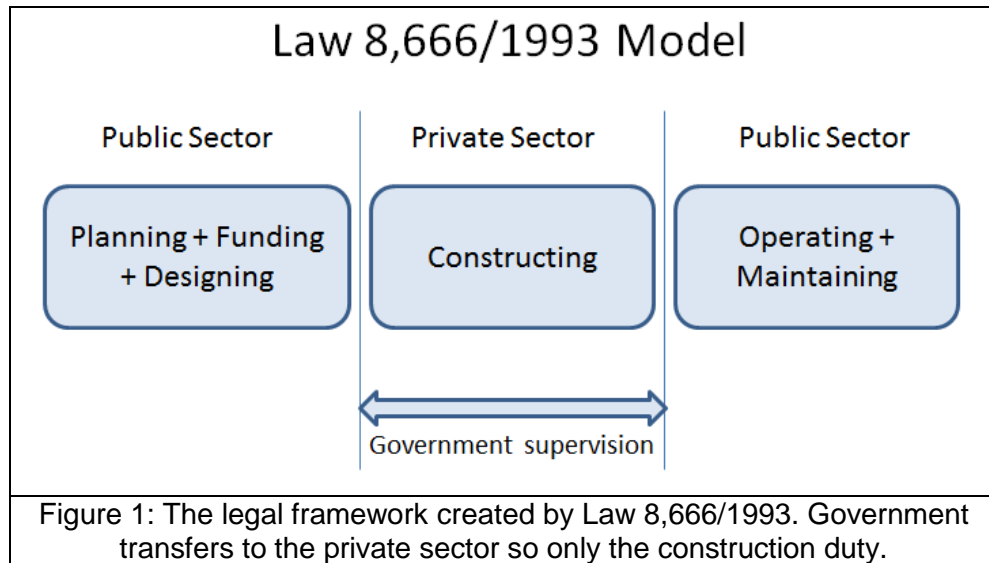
Law 8,666/1993 Model

Public Sector

Private Sector

Public Sector

Planning + Funding + Designing

Constructing

Operating + Maintaining

Government supervision

Figure 1: The legal framework created by Law 8,666/1993. Government transfers to the private sector so only the construction duty.